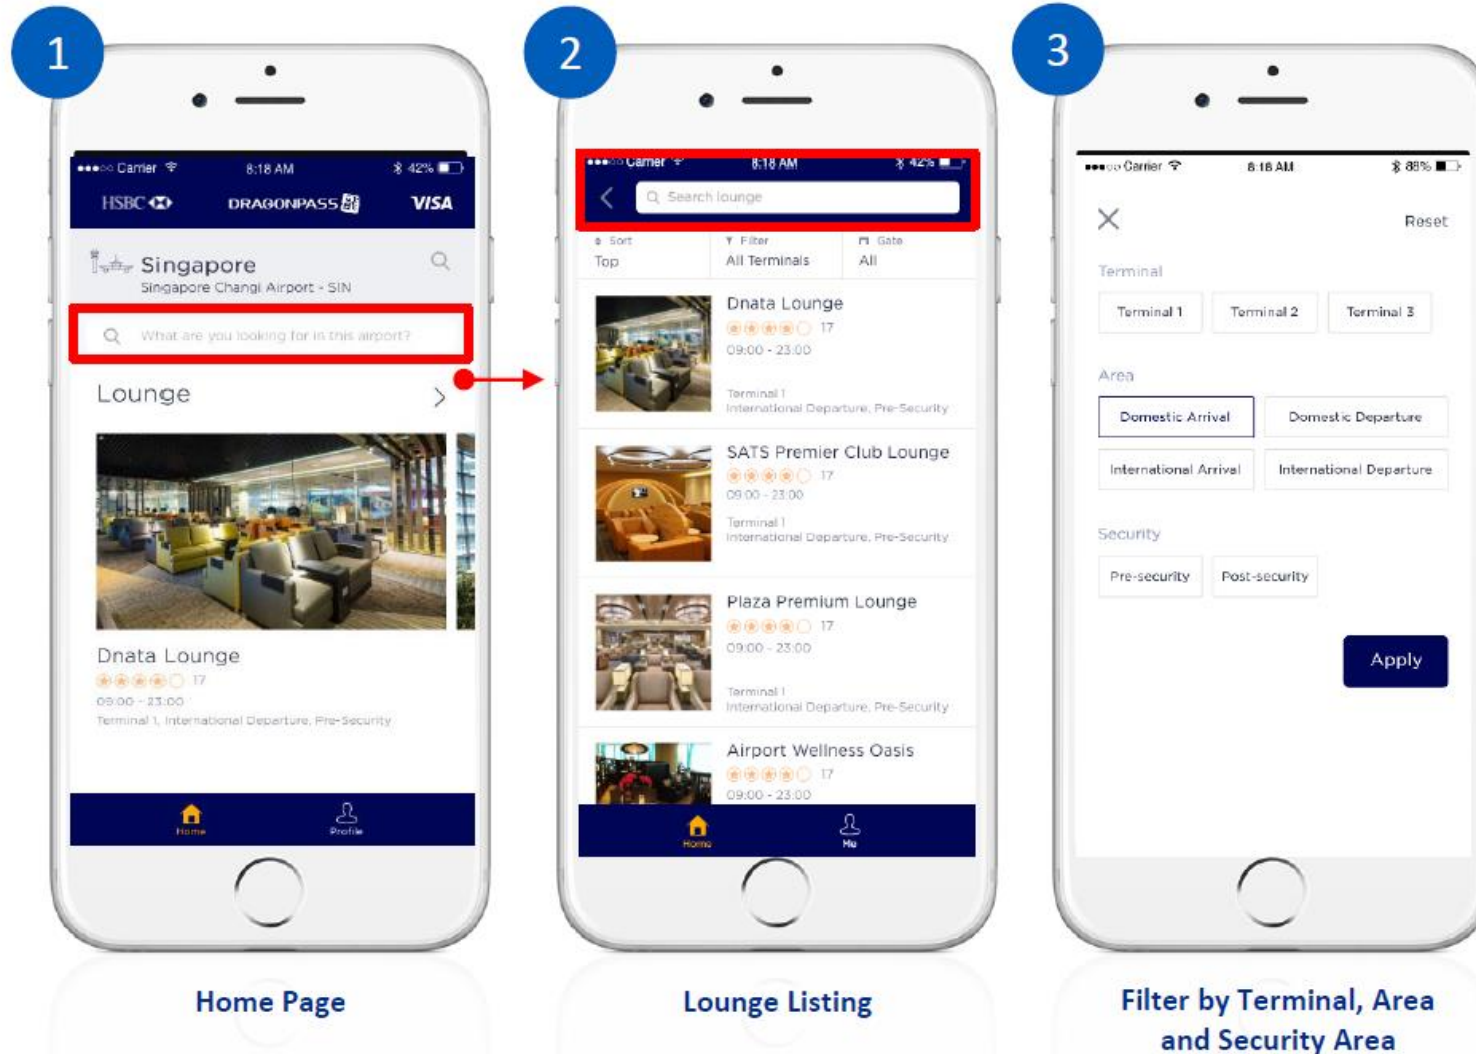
1

●●●○○ Carrier 8:18 AM 42%

HSBC DRAGONPASS VISA

Singapore
Singapore Changi Airport - SIN

What are you looking for in this airport?

Lounge

Dnata Lounge
17
09:00 - 23:00
Terminal 1, International Departure, Pre-Security

Home Profile

Home Page

2

●●●○○ Carrier 8:18 AM 42%

Search lounge

Sort
Top

Filter
All Terminals

Gate
All

Dnata Lounge
17
09:00 - 23:00
Terminal 1
International Departure, Pre-Security

SATS Premier Club Lounge
17
09:00 - 23:00
Terminal 1
International Departure, Pre-Security

Plaza Premium Lounge
17
09:00 - 23:00
Terminal 1
International Departure, Pre-Security

Airport Wellness Oasis
17
09:00 - 23:00

Home Me

Lounge Listing

3

●●●○○ Carrier 8:18 AM 88%

Reset

Terminal

Terminal 1 Terminal 2 Terminal 3

Area

Domestic Arrival Domestic Departure
International Arrival International Departure

Security

Pre-security Post-security

Apply

Filter by Terminal, Area and Security Area